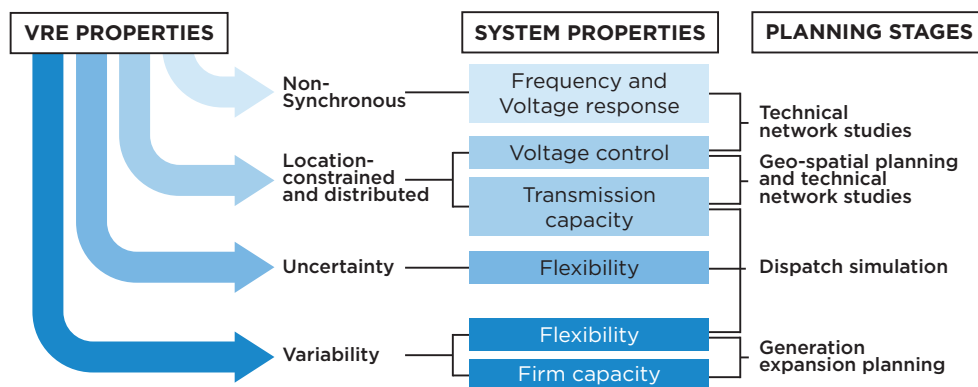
VRE PROPERTIES

SYSTEM PROPERTIES

PLANNING STAGES

Non-Synchronous

Frequency and Voltage response

Technical network studies

Location-constrained and distributed

Voltage control

Transmission capacity

Geo-spatial planning and technical network studies

Uncertainty

Flexibility

Dispatch simulation

Variability

Flexibility

Firm capacity

Generation expansion planning